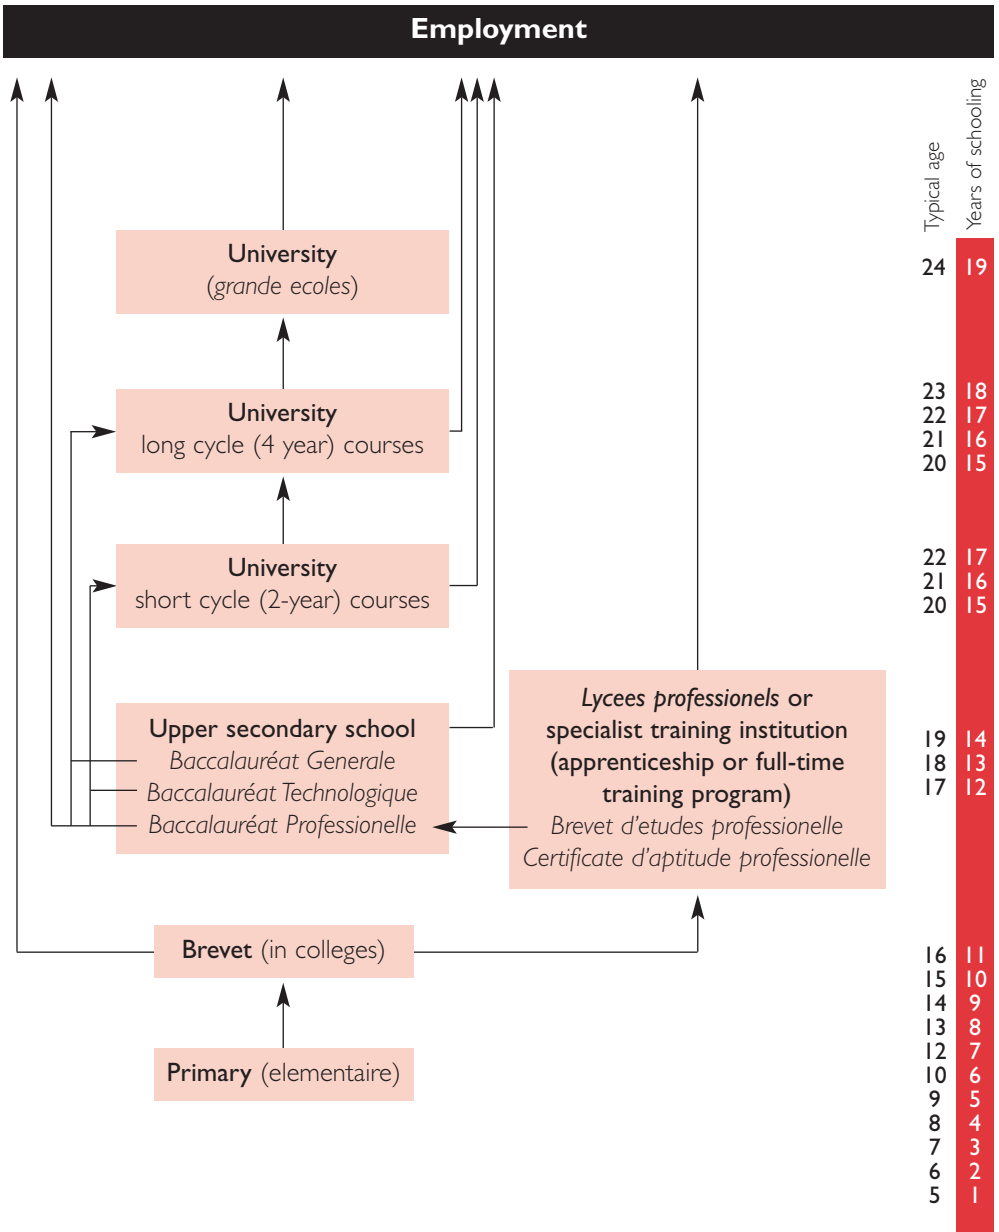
Employment

Typical age
Years of schooling

University
(grande ecoles)

24 19

University
long cycle (4 year) courses

23 18
22 17
21 16
20 15

University
short cycle (2-year) courses

22 17
21 16
20 15

Upper secondary school
Baccalauréat Generale
Baccalauréat Technologique
Baccalauréat Professionelle

Lycees professionels or specialist training institution (apprenticeship or full-time training program)
Brevet d'etudes professionelle
Certificate d'aptitude professionelle

19 14
18 13
17 12

Brevet (in colleges)

16 11
15 10
14 9
13 8
12 7
10 6
9 5
8 4
7 3
6 2
5 1

Primary (elementaire)